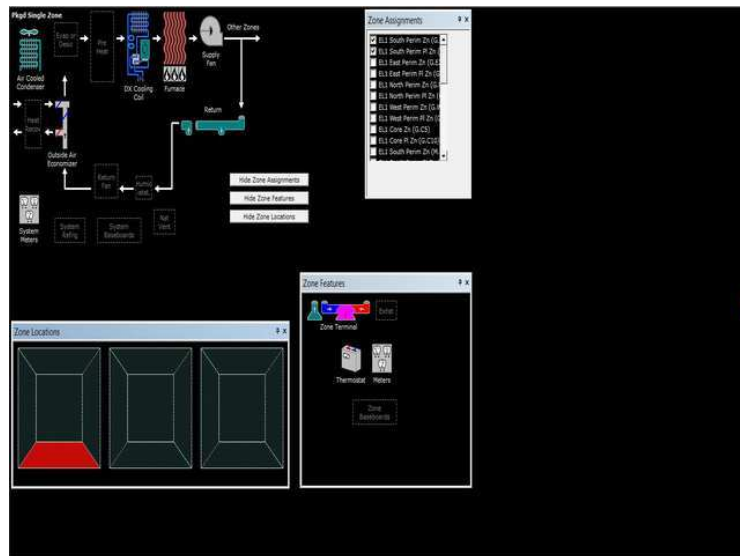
Pkgd Single Zone

Air Cooled Condenser

Evap or Desu

Pre Heat

DX Cooling Coil

Furnace

Supply Fan

Other Zones

Return

Heat Recov

Outside Air Economizer

Return Fan

Humid-ifier

System Meters

System Refrig

System Baseboards

Nat Vent

Hide Zone Assignments

Hide Zone Features

Hide Zone Locations

Zone Assignments

El1 South Perim Zn (G

El1 South Perim Pl Zn (

El1 East Perim Zn (G.E

El1 East Perim Pl Zn (G

El1 North Perim Zn (G.

El1 North Perim Pl Zn (

El1 West Perim Zn (G.W

El1 West Perim Pl Zn (G

El1 Core Zn (G.C5)

El1 Core Pl Zn (G.C5E)

El1 South Perim Zn (M.

Zone Features

Zone Terminal

Exhst

Thermostat

Meters

Zone Baseboards

Zone Locations